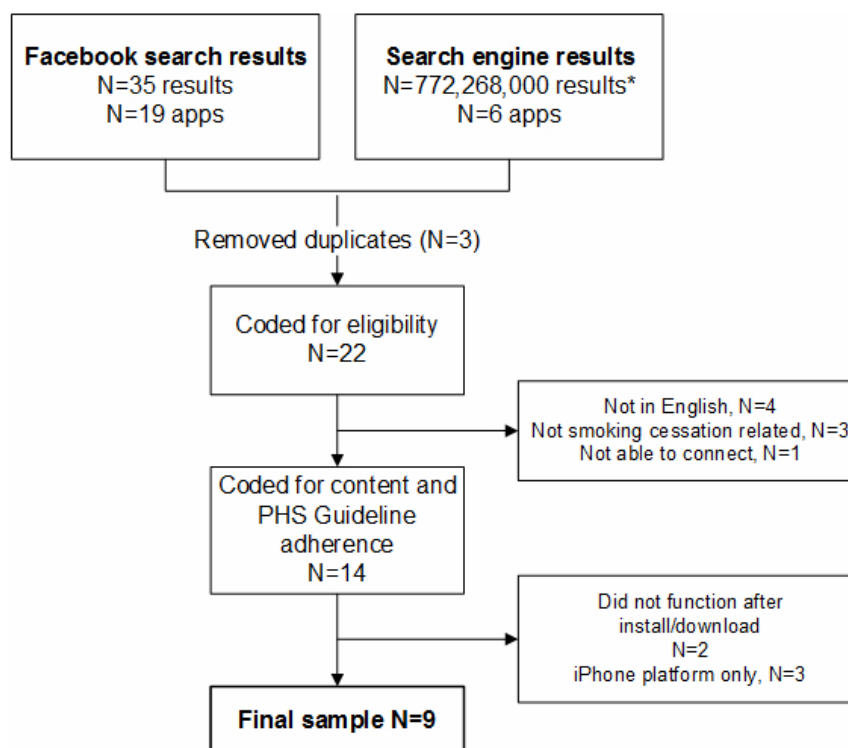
**Facebook search results**
N=35 results
N=19 apps

**Search engine results**
N=772,268,000 results*
N=6 apps

Removed duplicates (N=3)

Coded for eligibility
N=22

Not in English, N=4
Not smoking cessation related, N=3
Not able to connect, N=1

Coded for content and PHS Guideline adherence
N=14

Did not function after install/download
N=2
iPhone platform only, N=3

**Final sample N=9**